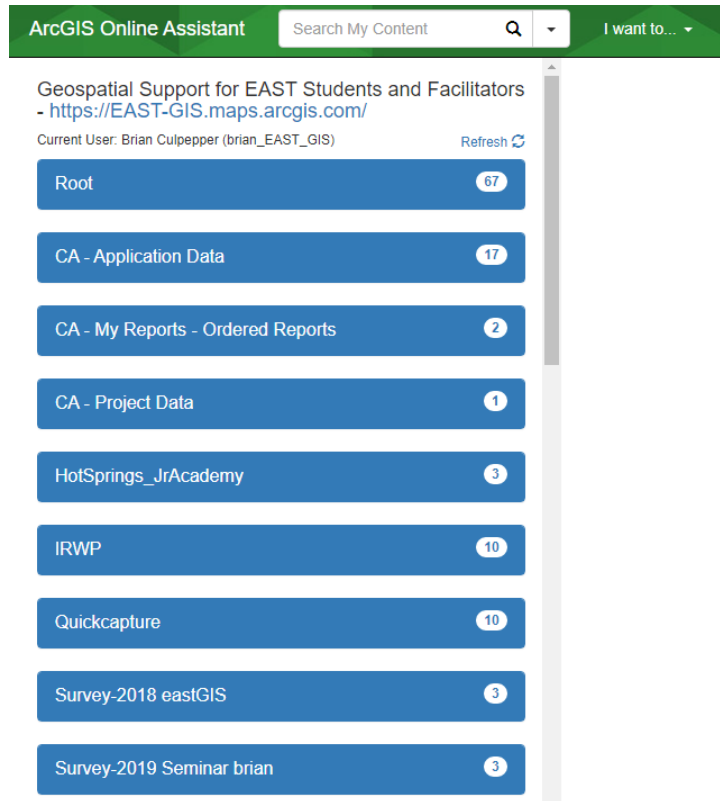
ArcGIS Online Assistant
Search My Content
I want to...

Geospatial Support for EAST Students and Facilitators - https://EAST-GIS.maps.arcgis.com/
Current User: Brian Culpepper (brian_EAST_GIS)
Refresh

Root 67
CA - Application Data 17
CA - My Reports - Ordered Reports 2
CA - Project Data 1
HotSprings_JrAcademy 3
IRWP 10
Quickcapture 10
Survey-2018 eastGIS 3
Survey-2019 Seminar brian 3